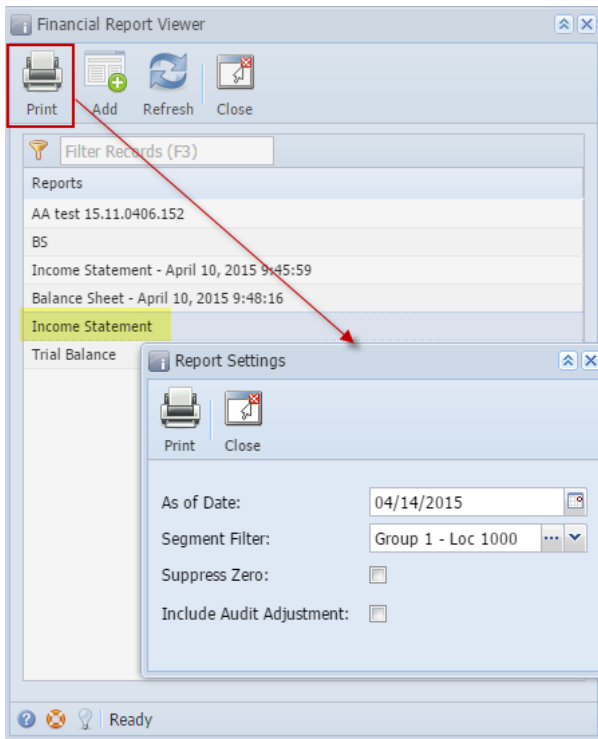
Financial Report Viewer

Print Add Refresh Close

Filter Records (F3)

| Reports |
|---|
| AA test 15.11.0406.152 |
| BS |
| Income Statement - April 10, 2015 9:45:59 |
| Balance Sheet - April 10, 2015 9:48:16 |
| Income Statement |
| Trial Balance |

Report Settings

Print Close

As of Date: 04/14/2015

Segment Filter: Group 1 - Loc 1000

Suppress Zero:

Include Audit Adjustment:

Ready